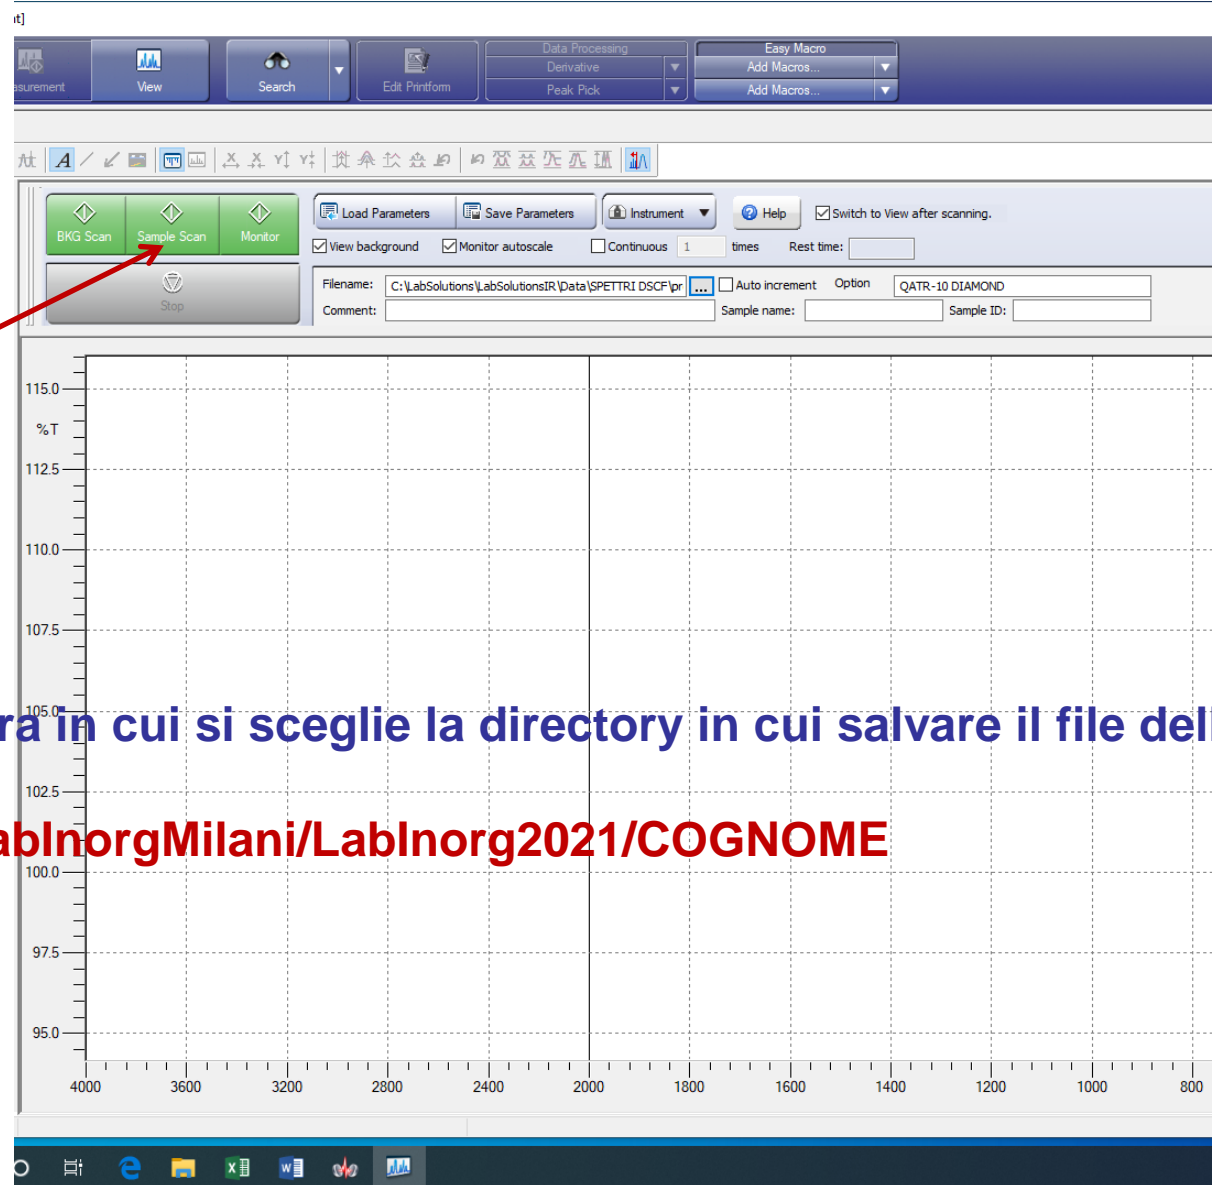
nt]

asurement View Search Edit Printform Data Processing Derivative Peak Pick Easy Macro Add Macros... Add Macros...

BKG Scan Sample Scan Monitor Stop

Load Parameters Save Parameters Instrument Help Switch to View after scanning.

View background Monitor autoscale Continuous 1 times Rest time:

Filename: C:\LabSolutions\LabSolutionsIR\Data\SPETTRI DSCF\pr ... Auto increment Option QATR-10 DIAMOND

Comment: Sample name: Sample ID:

115.0
%T
112.5
110.0
107.5
105.0
102.5
100.0
97.5
95.0

4000 3600 3200 2800 2400 2000 1800 1600 1400 1200 1000 800

ra in cui si sceglie la directory in cui salvare il file dell

abInorgMilani/LabInorg2021/COGNOME